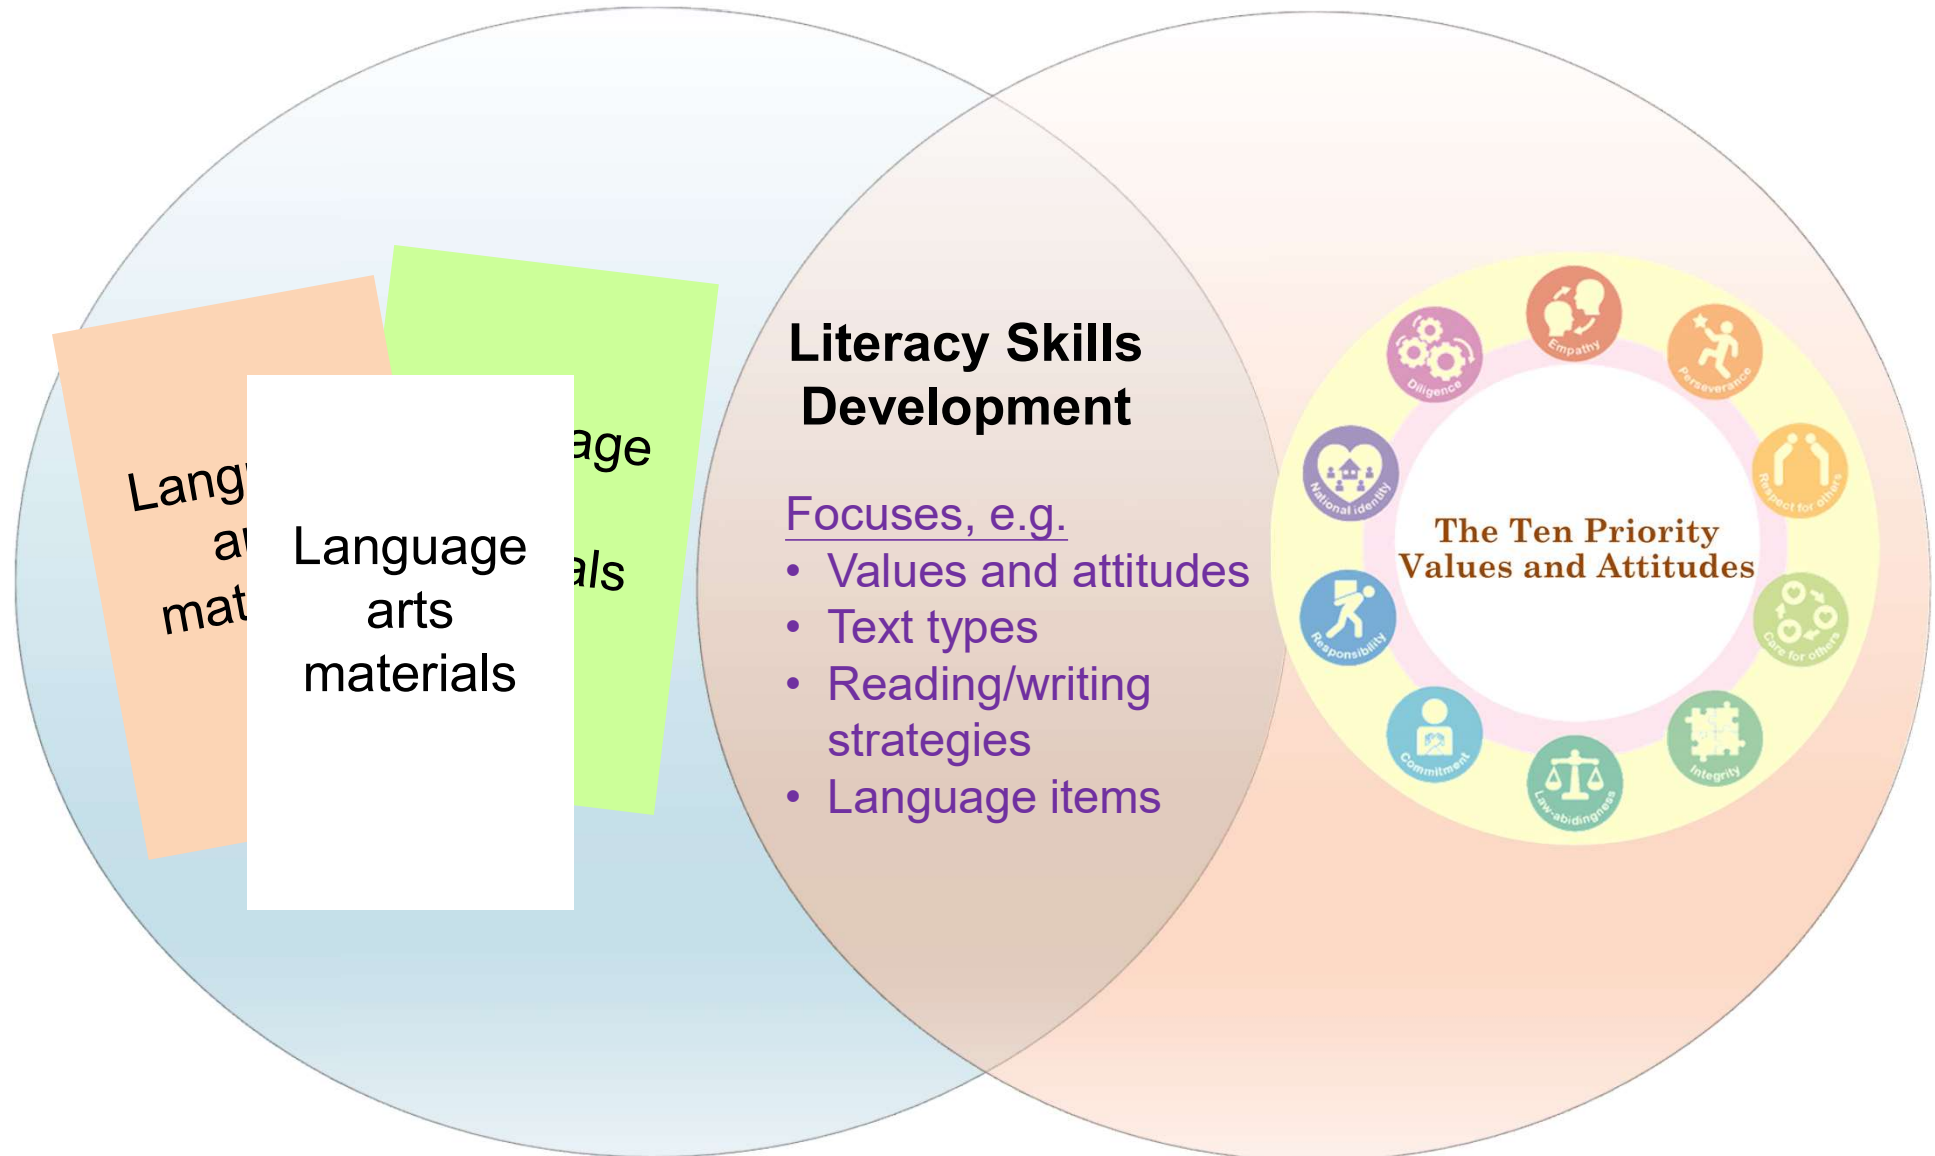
Lang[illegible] a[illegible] mat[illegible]

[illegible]age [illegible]als

Language arts materials

Literacy Skills Development

Focuses, e.g.
• Values and attitudes
• Text types
• Reading/writing strategies
• Language items

Empathy
Perseverance
Respect for others
Care for others
Integrity
Law-abidingness
Commitment
Responsibility
National identity
Diligence

The Ten Priority Values and Attitudes